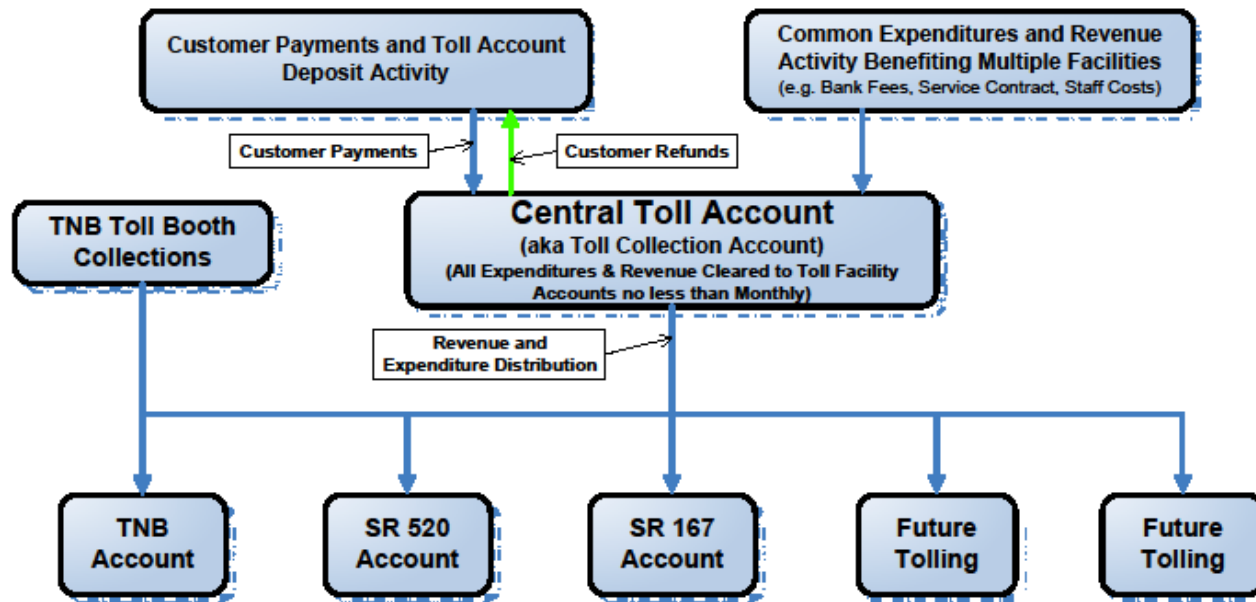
Customer Payments and Toll Account Deposit Activity

Common Expenditures and Revenue Activity Benefiting Multiple Facilities
(e.g. Bank Fees, Service Contract, Staff Costs)

Customer Payments

Customer Refunds

TNB Toll Booth Collections

Central Toll Account
(aka Toll Collection Account)
(All Expenditures & Revenue Cleared to Toll Facility Accounts no less than Monthly)

Revenue and Expenditure Distribution

TNB Account

SR 520 Account

SR 167 Account

Future Tolling

Future Tolling